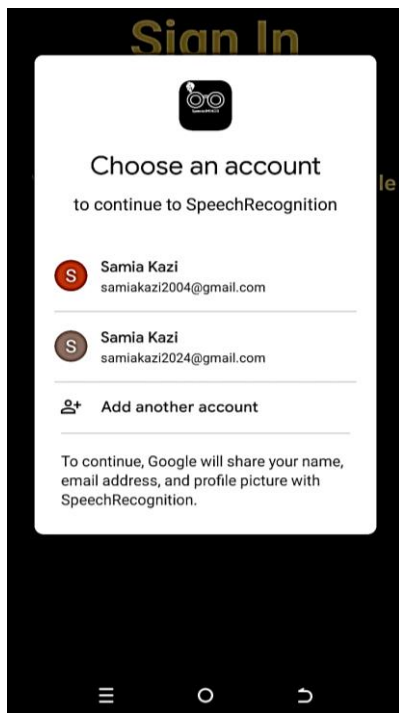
Sign In

Choose an account

to continue to SpeechRecognition

S Samia Kazi
samiakazi2004@gmail.com

S Samia Kazi
samiakazi2024@gmail.com

Add another account

To continue, Google will share your name, email address, and profile picture with SpeechRecognition.

le